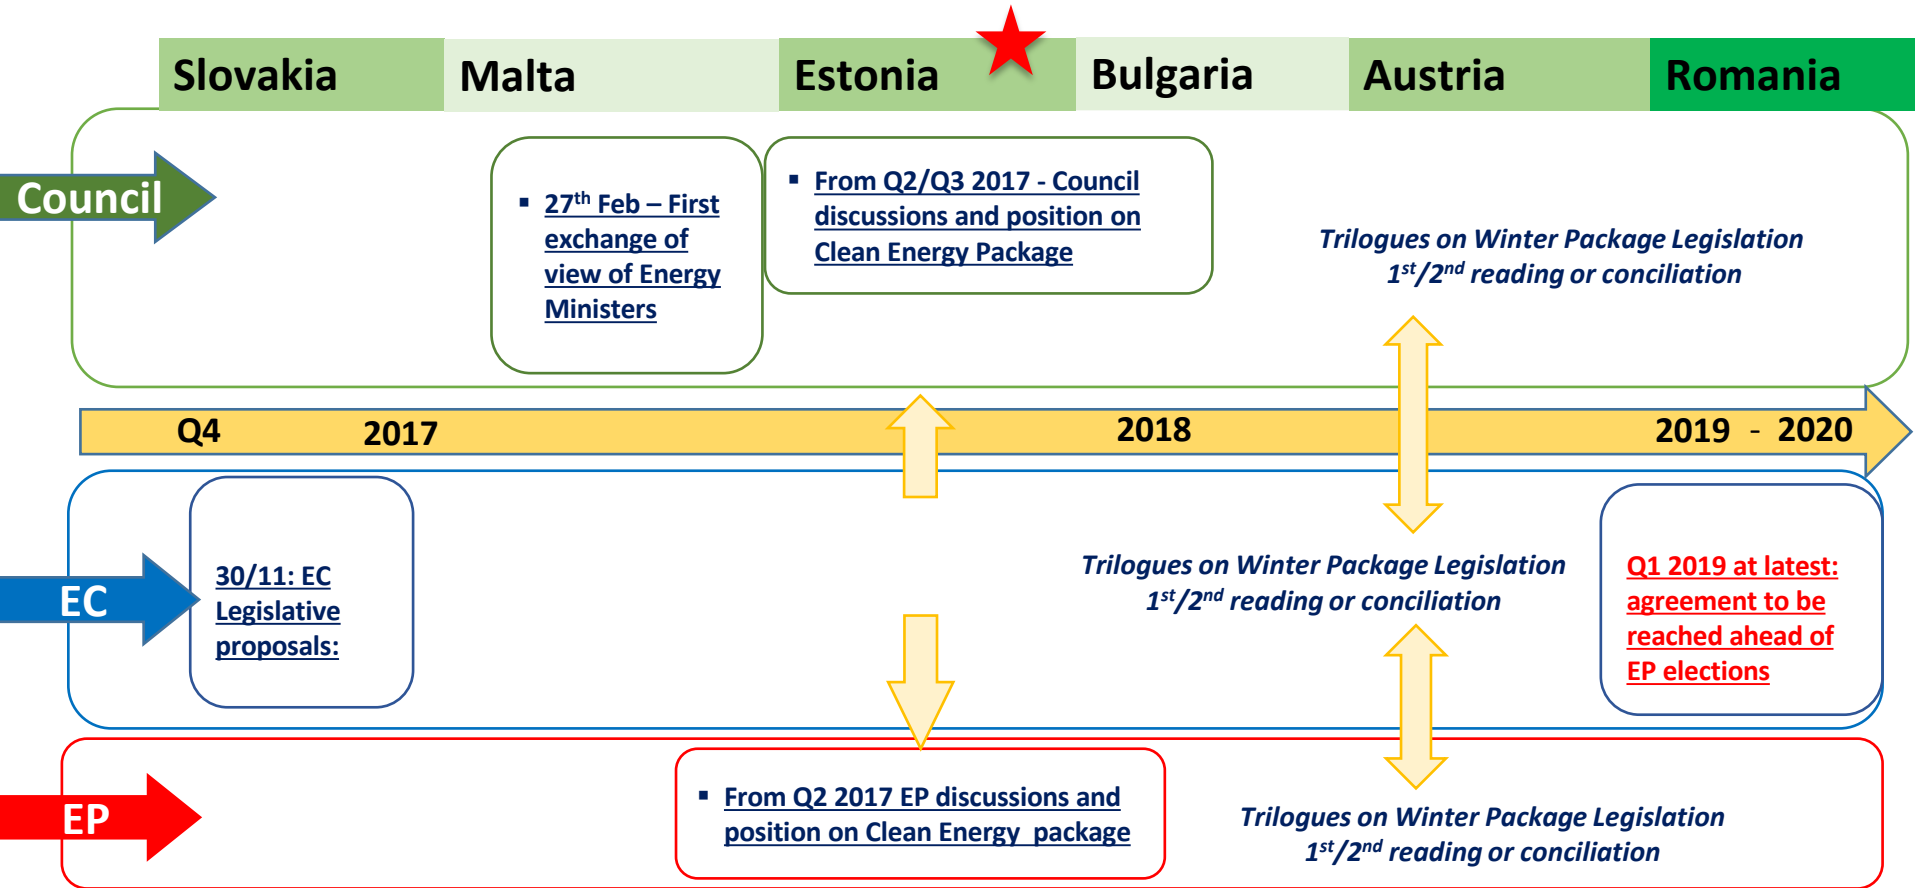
Slovakia Malta Estonia Bulgaria Austria Romania

Council

▪ $27^{th}$ Feb – First exchange of view of Energy Ministers

▪ From Q2/Q3 2017 - Council discussions and position on Clean Energy Package

Trilogues on Winter Package Legislation $1^{st}/2^{nd}$ reading or conciliation

Q4 2017 2018 2019 - 2020

EC

30/11: EC Legislative proposals:

Trilogues on Winter Package Legislation $1^{st}/2^{nd}$ reading or conciliation

Q1 2019 at latest: agreement to be reached ahead of EP elections

EP

▪ From Q2 2017 EP discussions and position on Clean Energy package

Trilogues on Winter Package Legislation $1^{st}/2^{nd}$ reading or conciliation